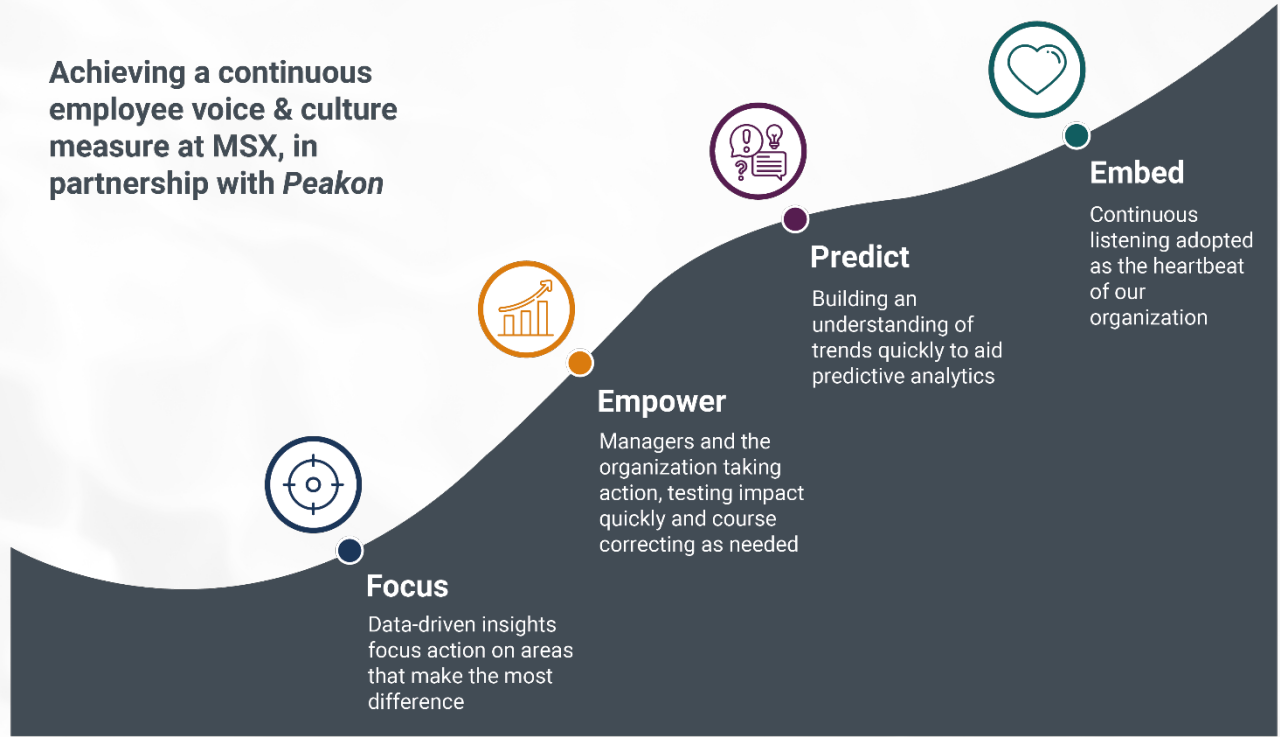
Achieving a continuous employee voice & culture measure at MSX, in partnership with *Peakon*

Focus

Data-driven insights focus action on areas that make the most difference

Empower

Managers and the organization taking action, testing impact quickly and course correcting as needed

Predict

Building an understanding of trends quickly to aid predictive analytics

Embed

Continuous listening adopted as the heartbeat of our organization